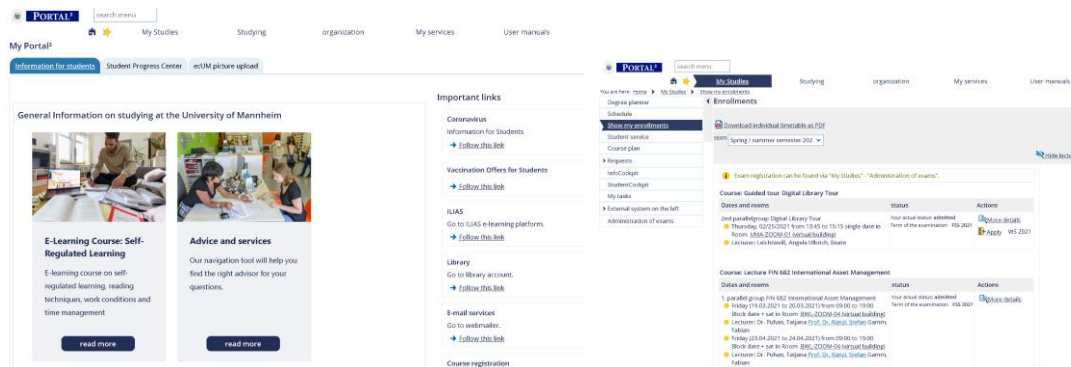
PORTAL²
search menu
My Studies
Studying
organization
My services
User manuals
My Portal²
Information for students
Student Progress Center
ecUM picture upload

General Information on studying at the University of Mannheim

E-Learning Course: Self-Regulated Learning
E-learning course on self-regulated learning, reading techniques, work conditions and time management
read more

Advice and services
Our navigation tool will help you find the right advisor for your questions.
read more

Important links
Coronavirus
Information for Students
Follow this link
Vaccination Offers for Students
Follow this link
ILIAS
Go to ILIAS e-learning platform.
Follow this link
Library
Go to library account.
Follow this link
E-mail services
Go to webmailer.
Follow this link
Course registration

PORTAL²
search menu
My Studies
Studying
organization
My services
User manuals
You are here: Home ▸ My Studies ▸ Show my enrollments
Degree planner
Schedule
Show my enrollments
Student service
Course plan
Requests
InfoCockpit
StudentCockpit
My tasks
External system on the left
Administration of exams
Enrollments
Download individual timetable as PDF
term Spring / summer semester 202
Hide lectu
Exam registration can be found via "My Studies" - "Administration of exams".
Course: Guided tour Digital Library Tour
| Dates and rooms | status | Actions |
|---|---|---|
| 2nd parallelgroup Digital Library Tour Thursday, 02/25/2021 from 13:45 to 15:15 single date in Room: BWL-ZOOM-01 (virtual building) Lecturer: Leichtweiß, Angela Ulbrich, Beate | Your actual status: admitted Term of the examination: FSS 2021 | More details Apply WS 2021 |

Course: Lecture FIN 682 International Asset Management
| Dates and rooms | status | Actions |
|---|---|---|
| 1. parallel group FIN 682 International Asset Management Friday (19.03.2021 to 20.03.2021) from 09:00 to 19:00 Block date + sat in Room: BWL-ZOOM-04 (virtual building) Lecturer: Dr. Puhan, Tatjana Prof. Dr. Ruenzi, Stefan Gamm, Fabian Friday (23.04.2021 to 24.04.2021) from 09:00 to 19:00 Block date + sat in Room: BWL-ZOOM-04 (virtual building) Lecturer: Dr. Puhan, Tatjana Prof. Dr. Ruenzi, Stefan Gamm, Fabian | Your actual status: admitted Term of the examination: FSS 2021 | More details |